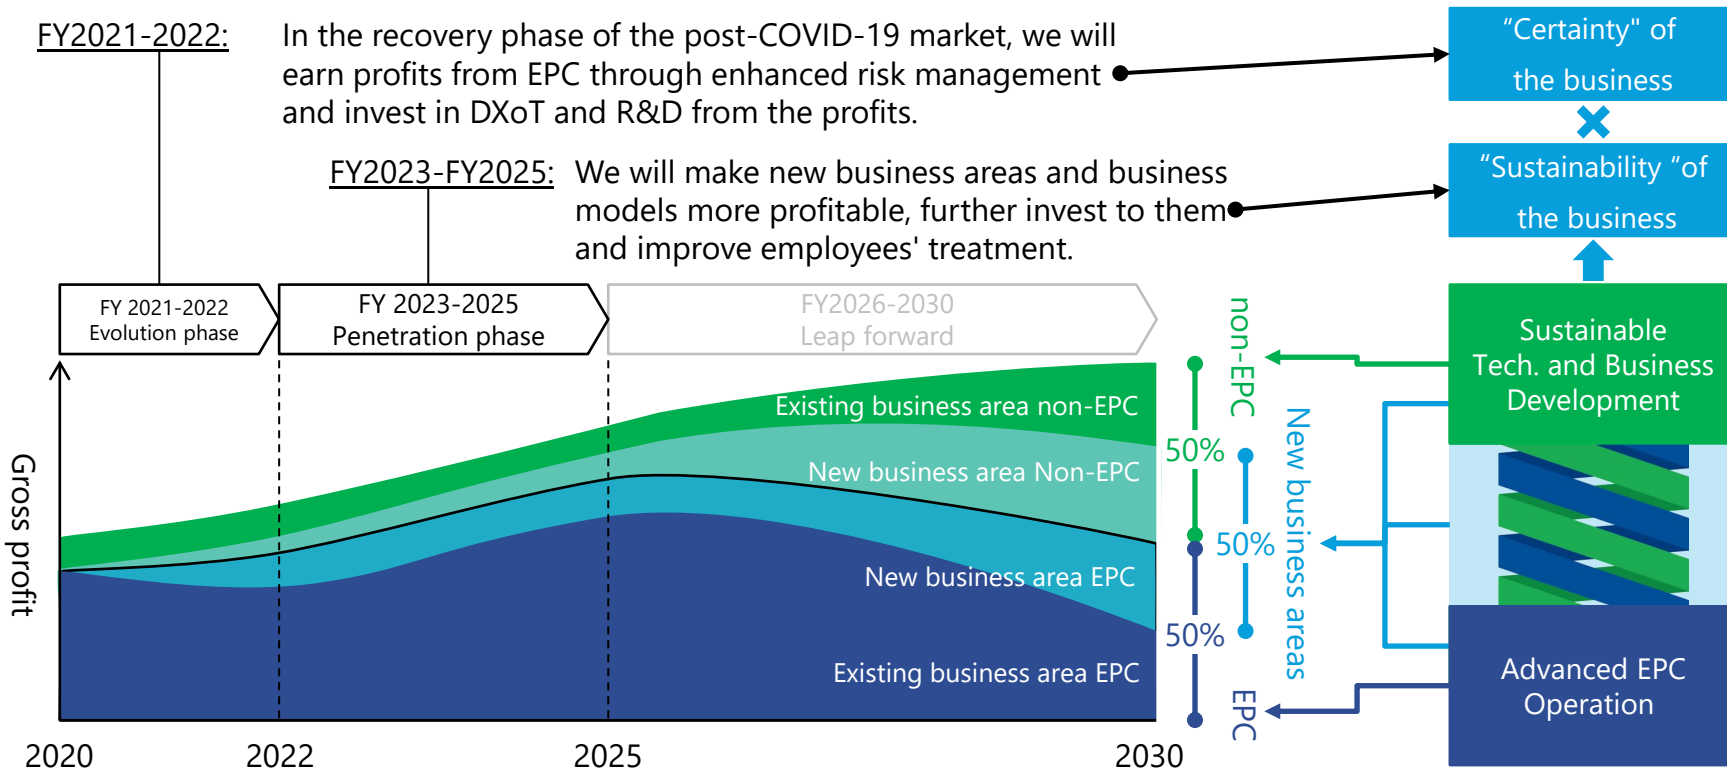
FY2021-2022: In the recovery phase of the post-COVID-19 market, we will earn profits from EPC through enhanced risk management and invest in DXoT and R&D from the profits.

FY2023-FY2025: We will make new business areas and business models more profitable, further invest to them and improve employees' treatment.

"Certainty" of the business

"Sustainability "of the business

FY 2021-2022
Evolution phase

FY 2023-2025
Penetration phase

FY2026-2030
Leap forward

Gross profit

Existing business area non-EPC

New business area Non-EPC

New business area EPC

Existing business area EPC

2020

2022

2025

2030

50%

50%

50%

non-EPC

New business areas

EPC

Sustainable Tech. and Business Development

Advanced EPC Operation